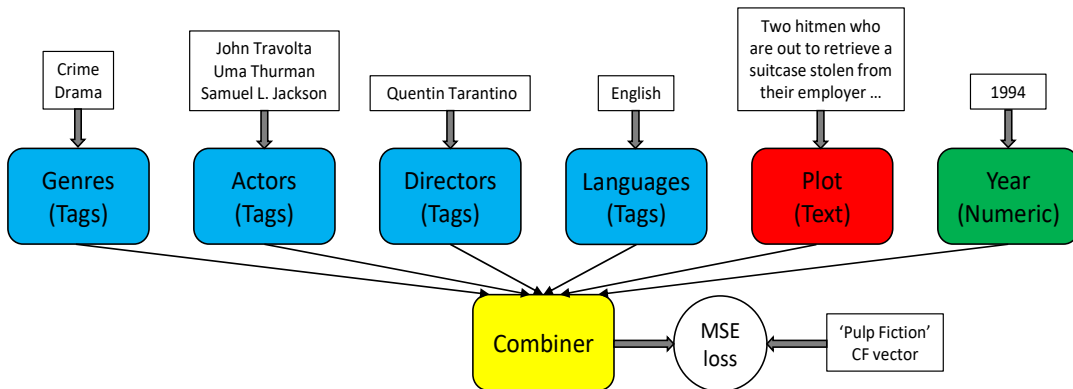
Crime Drama

John Travolta
Uma Thurman
Samuel L. Jackson

Quentin Tarantino

English

Two hitmen who are out to retrieve a suitcase stolen from their employer …

1994

Genres (Tags)

Actors (Tags)

Directors (Tags)

Languages (Tags)

Plot (Text)

Year (Numeric)

Combiner

MSE loss

'Pulp Fiction' CF vector